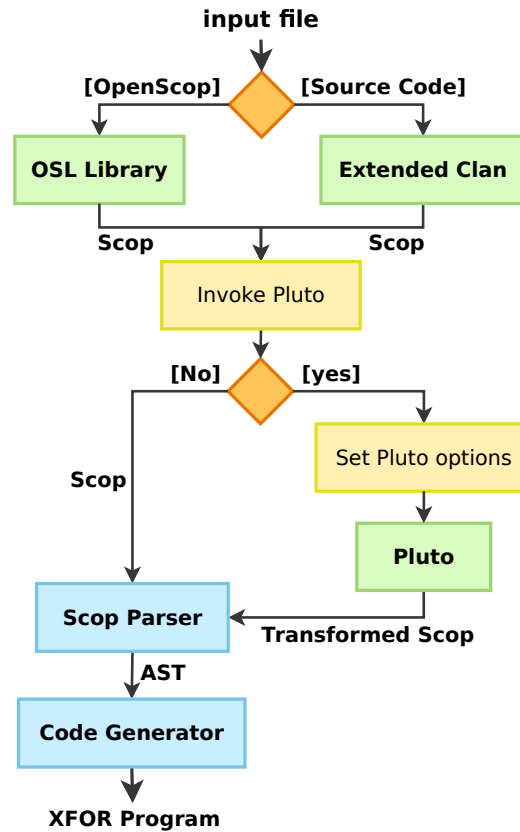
input file

[OpenScop]

[Source Code]

OSL Library

Extended Clan

Scop

Scop

Invoke Pluto

[No]

[yes]

Set Pluto options

Scop

Pluto

Scop Parser

Transformed Scop

AST

Code Generator

XFOR Program